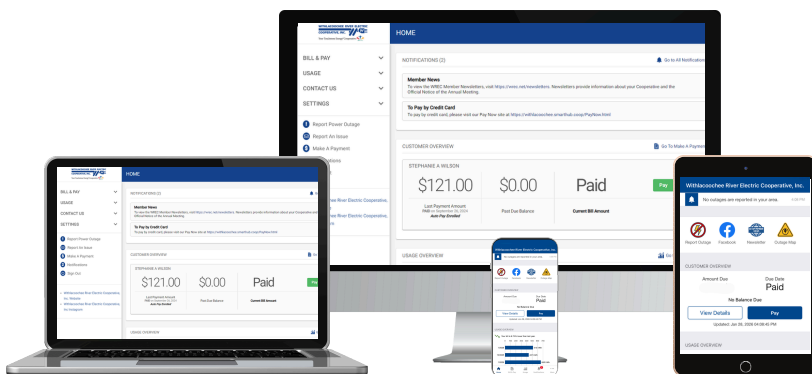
WITHLACOOCHEE RIVER ELECTRIC COOPERATIVE, INC.
Your Touchstone Energy® Cooperative

HOME

BILL & PAY
USAGE
CONTACT US
SETTINGS

Report Power Outage
Report An Issue
Make A Payment
Notifications

Withlacoochee River Electric Cooperative, Inc. Website
Withlacoochee River Electric Cooperative, Inc. Instagram

NOTIFICATIONS (2)
Go to All Notifications

Member News
To view the WREC Member Newsletters, visit https://wrec.net/newsletters. Newsletters provide information about your Cooperative and the Official Notice of the Annual Meeting.

To Pay by Credit Card
To pay by credit card, please visit our Pay Now site at https://withlacoochee.smarthub.coop/PayNow.html

CUSTOMER OVERVIEW
Go To Make A Payment

STEPHANIE A WILSON

$121.00
Last Payment Amount
PAID on September 30, 2024
Auto Pay Enrolled

$0.00
Past Due Balance

Paid
Current Bill Amount

Pay

USAGE OVERVIEW

Withlacoochee River Electric Cooperative, Inc.

No outages are reported in your area.

Report Outage
Facebook
Newsletter
Outage Map

CUSTOMER OVERVIEW

Amount Due
Due Date
Paid
No Balance Due

View Details
Pay

Updated: Jan 08, 2026 04:06:45 PM

USAGE OVERVIEW